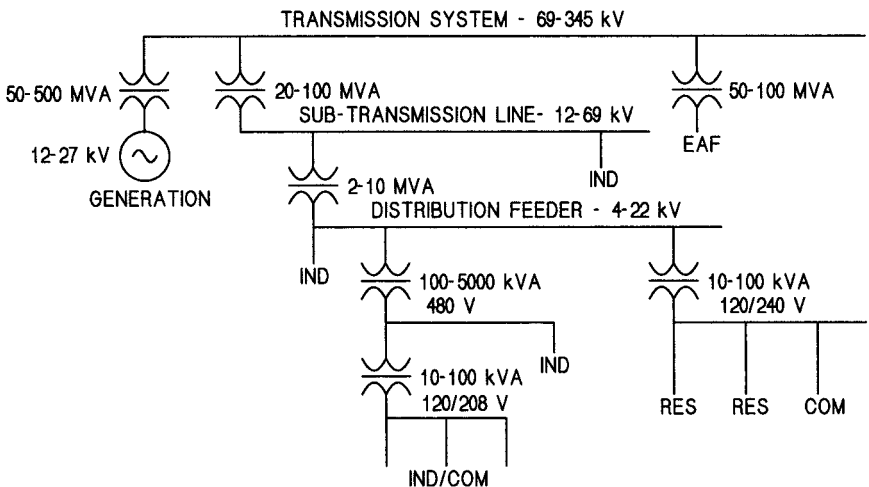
TRANSMISSION SYSTEM - 69-345 kV

50-500 MVA

12-27 kV

GENERATION

20-100 MVA

SUB-TRANSMISSION LINE- 12-69 kV

IND

50-100 MVA

EAF

2-10 MVA

DISTRIBUTION FEEDER - 4-22 kV

IND

100-5000 kVA
480 V

IND

10-100 kVA
120/208 V

IND/COM

10-100 kVA
120/240 V

RES

RES

COM